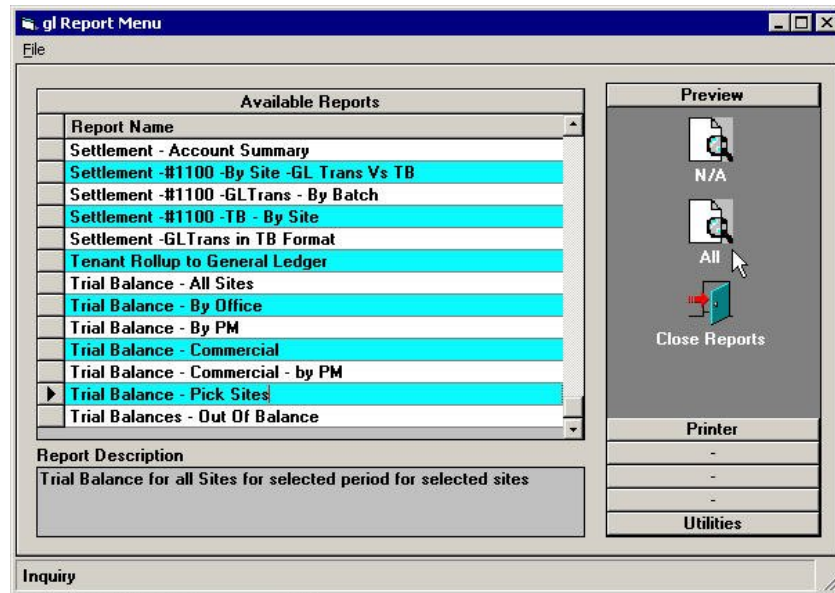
gl Report Menu
File

Available Reports

| Report Name |
|---|
| Settlement - Account Summary |
| Settlement -#1100 -By Site -GL Trans Vs TB |
| Settlement -#1100 -GLTrans - By Batch |
| Settlement -#1100 -TB - By Site |
| Settlement -GLTrans in TB Format |
| Tenant Rollup to General Ledger |
| Trial Balance - All Sites |
| Trial Balance - By Office |
| Trial Balance - By PM |
| Trial Balance - Commercial |
| Trial Balance - Commercial - by PM |
| Trial Balance - Pick Sites |
| Trial Balances - Out Of Balance |

Report Description
Trial Balance for all Sites for selected period for selected sites

Preview
N/A
All
Close Reports
Printer
-
-
-
Utilities

Inquiry